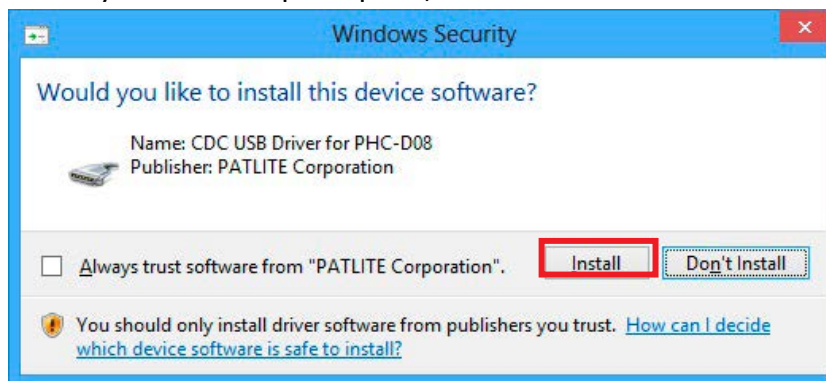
Windows Security

Would you like to install this device software?

Name: CDC USB Driver for PHC-D08
Publisher: PATLITE Corporation

Always trust software from "PATLITE Corporation".

Install

Don't Install

You should only install driver software from publishers you trust. How can I decide which device software is safe to install?